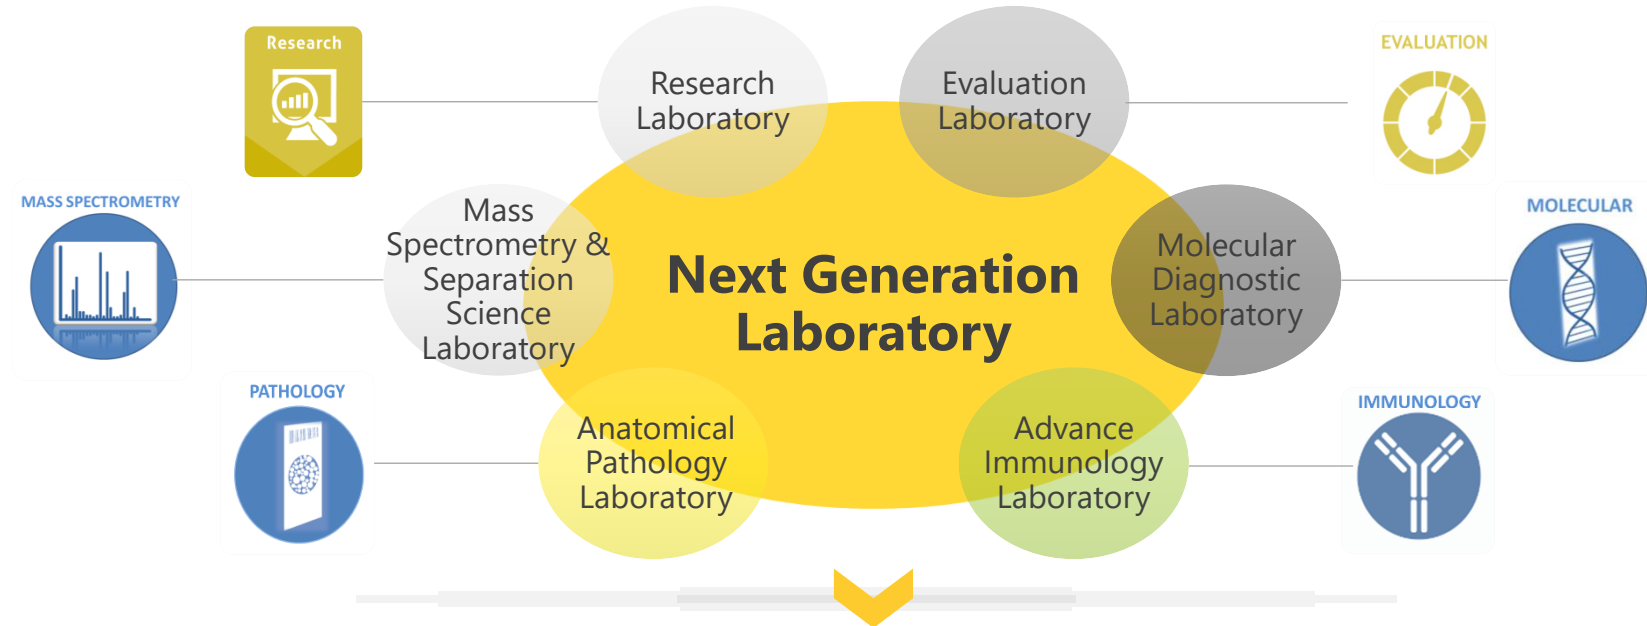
Research

Research Laboratory

Evaluation Laboratory

EVALUATION

MASS SPECTROMETRY

Mass Spectrometry & Separation Science Laboratory

Next Generation Laboratory

Molecular Diagnostic Laboratory

MOLECULAR

PATHOLOGY

Anatomical Pathology Laboratory

Advance Immunology Laboratory

IMMUNOLOGY